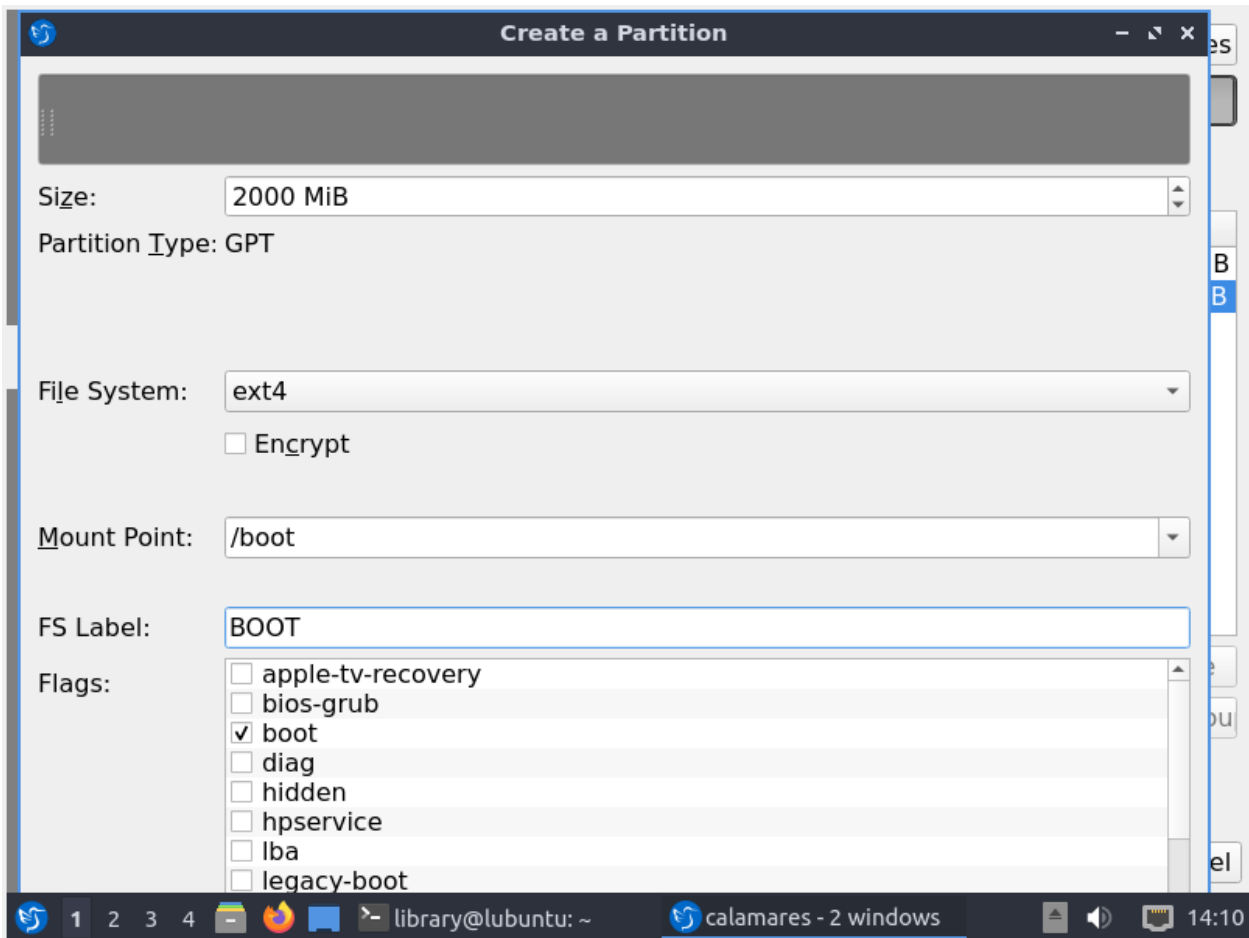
Create a Partition

Size: 2000 MiB

Partition Type: GPT

File System: ext4

Encrypt

Mount Point: /boot

FS Label: BOOT

Flags:
apple-tv-recovery
bios-grub
✓ boot
diag
hidden
hpservice
lba
legacy-boot

es
B
B
e
ou
el

1 2 3 4 library@lubuntu: ~ calamares - 2 windows 14:10